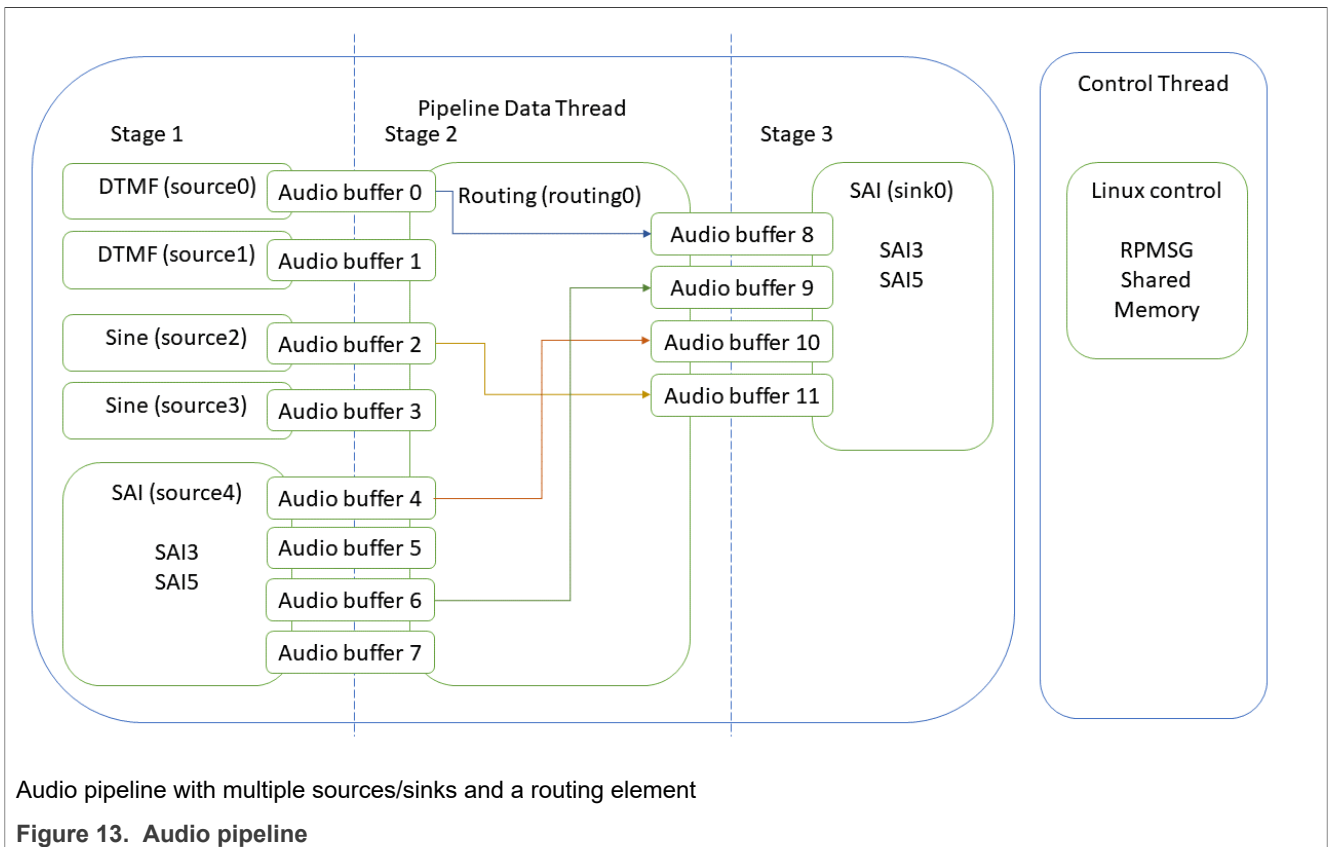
Pipeline Data Thread

Stage 1

Stage 2

Stage 3

Control Thread

DTMF (source0)

Audio buffer 0

Routing (routing0)

SAI (sink0)

Linux control

DTMF (source1)

Audio buffer 1

Audio buffer 8

SAI3
SAI5

RPMSG
Shared
Memory

Audio buffer 9

Sine (source2)

Audio buffer 2

Audio buffer 10

Sine (source3)

Audio buffer 3

Audio buffer 11

SAI (source4)

SAI3
SAI5

Audio buffer 4

Audio buffer 5

Audio buffer 6

Audio buffer 7

Audio pipeline with multiple sources/sinks and a routing element

Figure 13. Audio pipeline